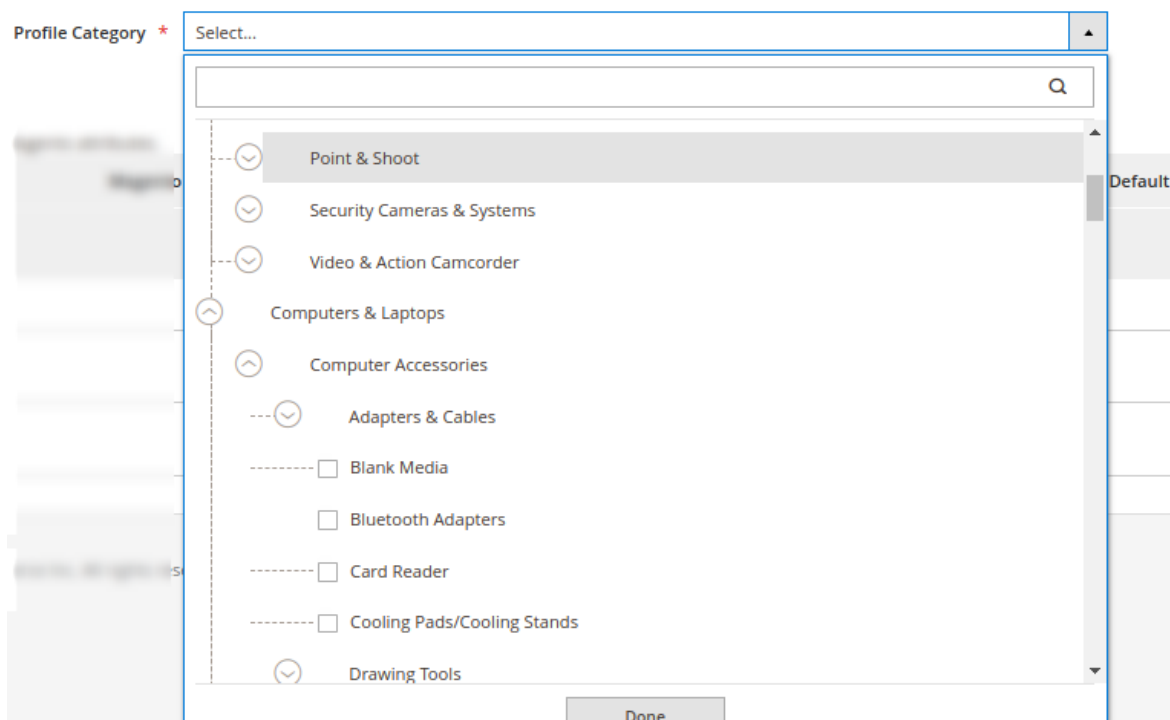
Profile Category *

Select...

Point & Shoot

Security Cameras & Systems

Video & Action Camcorder

Computers & Laptops

Computer Accessories

Adapters & Cables

Blank Media

Bluetooth Adapters

Card Reader

Cooling Pads/Cooling Stands

Drawing Tools

Done

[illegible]

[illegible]

Default

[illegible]